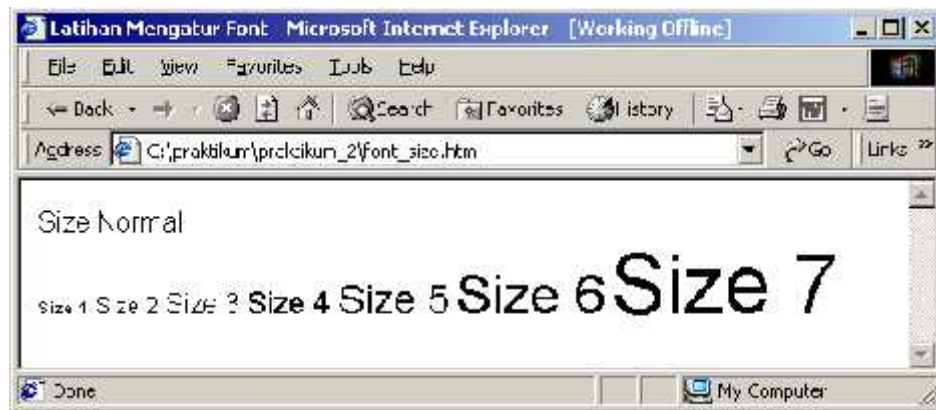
Latihan Mengatur Font - Microsoft Internet Explorer [Working Offline]

File Edit View Favorites Tools Help

Back Search Favorites History

Address C:\praktikum\praktikum_2\font_size.htm Go Links

Size Normal

Size 1 Size 2 Size 3 Size 4 Size 5 Size 6 Size 7

Done My Computer